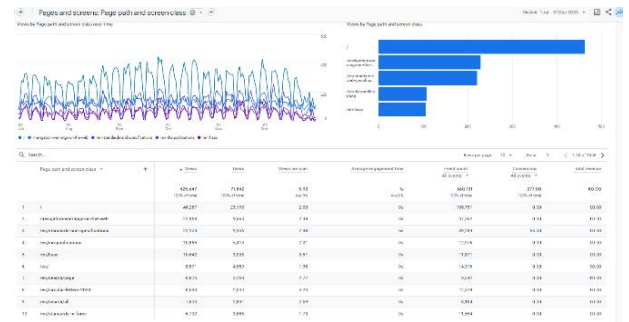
Pages and screens: Page path and screen class

Views by Page path and screen class over time

Views by Page path and screen class

/

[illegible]

Q Search...

Page path and screen class

Views

Users

Views per user

Average engagement time

Event count
All events

Conversions
All events

Total revenue

425,647

71,842

5.92

660,731

271.00

£0.00

1 /

2

3

4

5

6

7

8

9

10